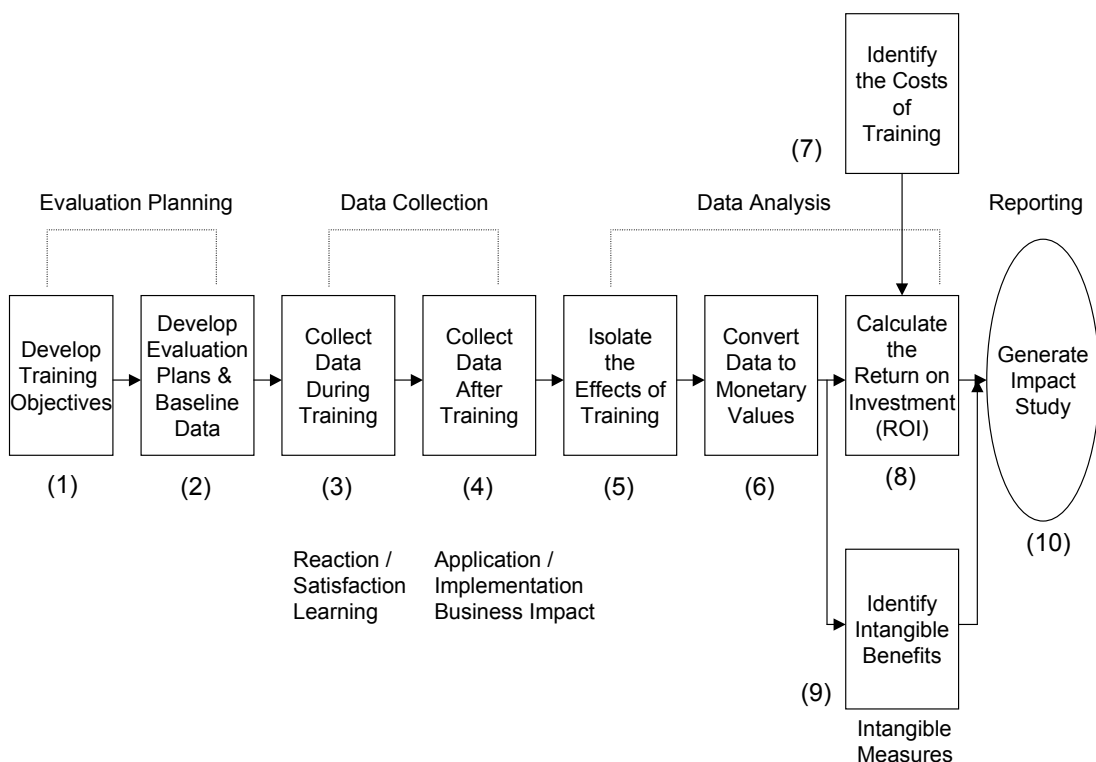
Identify the Costs of Training

(7)

Evaluation Planning

Data Collection

Data Analysis

Reporting

Develop Training Objectives

(1)

Develop Evaluation Plans & Baseline Data

(2)

Collect Data During Training

(3)

Reaction / Satisfaction Learning

Collect Data After Training

(4)

Application / Implementation Business Impact

Isolate the Effects of Training

(5)

Convert Data to Monetary Values

(6)

Calculate the Return on Investment (ROI)

(8)

Generate Impact Study

(10)

Identify Intangible Benefits

(9)

Intangible Measures